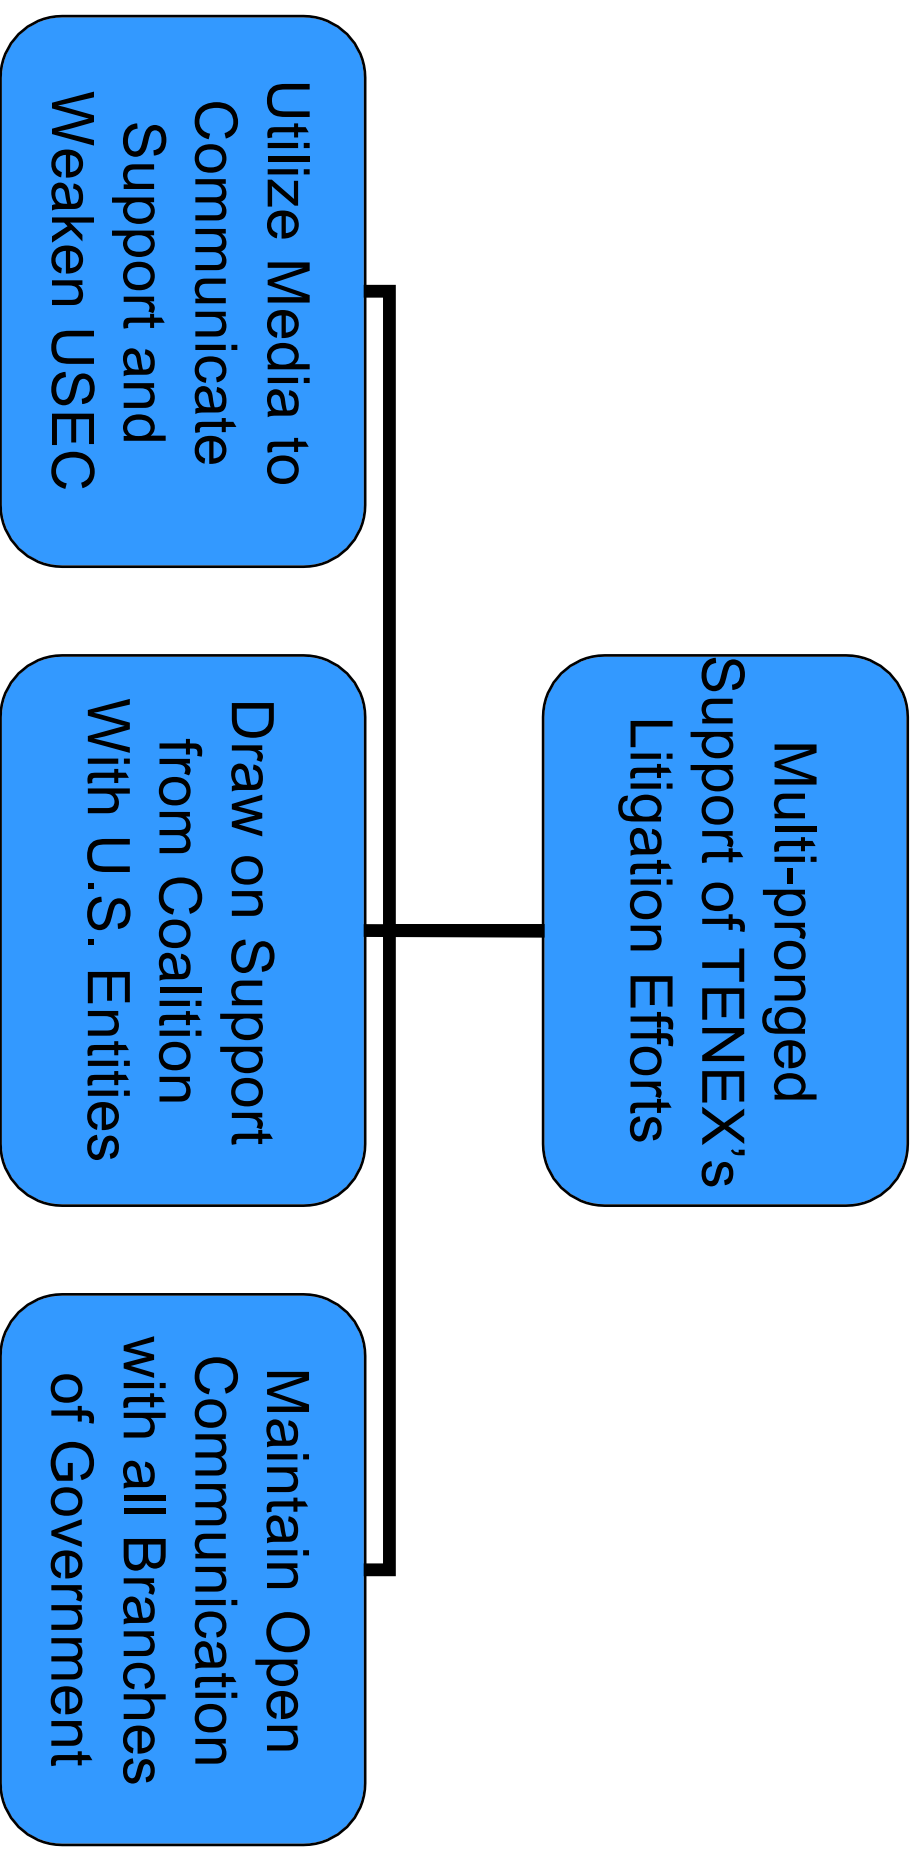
Multi-pronged Support of TENEX’s Litigation Efforts

Utilize Media to Communicate Support and Weaken USEC

Draw on Support from Coalition With U.S. Entities

Maintain Open Communication with all Branches of Government